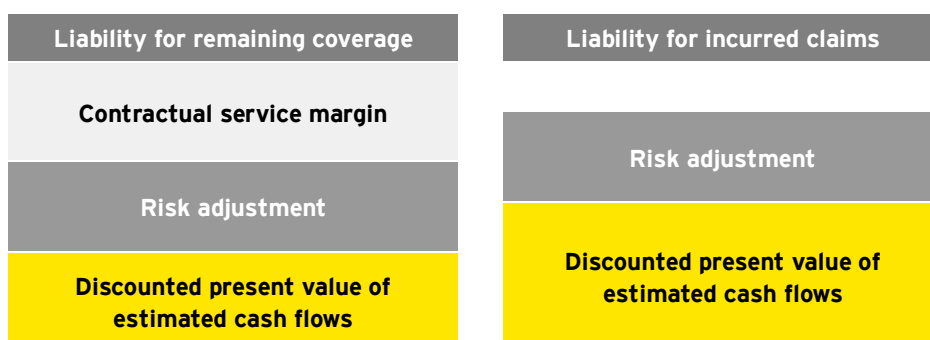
Liability for remaining coverage

Contractual service margin

Risk adjustment

Discounted present value of estimated cash flows

Liability for incurred claims

Risk adjustment

Discounted present value of estimated cash flows